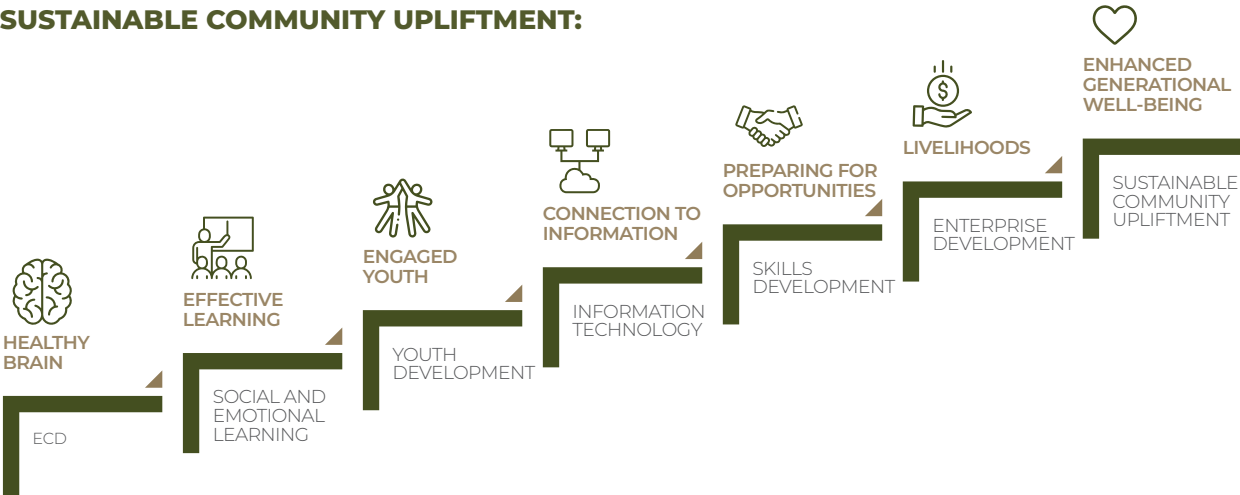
SUSTAINABLE COMMUNITY UPLIFTMENT:

HEALTHY BRAIN

ECD

EFFECTIVE LEARNING

SOCIAL AND EMOTIONAL LEARNING

ENGAGED YOUTH

YOUTH DEVELOPMENT

CONNECTION TO INFORMATION

INFORMATION TECHNOLOGY

PREPARING FOR OPPORTUNITIES

SKILLS DEVELOPMENT

LIVELIHOODS

ENTERPRISE DEVELOPMENT

ENHANCED GENERATIONAL WELL-BEING

SUSTAINABLE COMMUNITY UPLIFTMENT